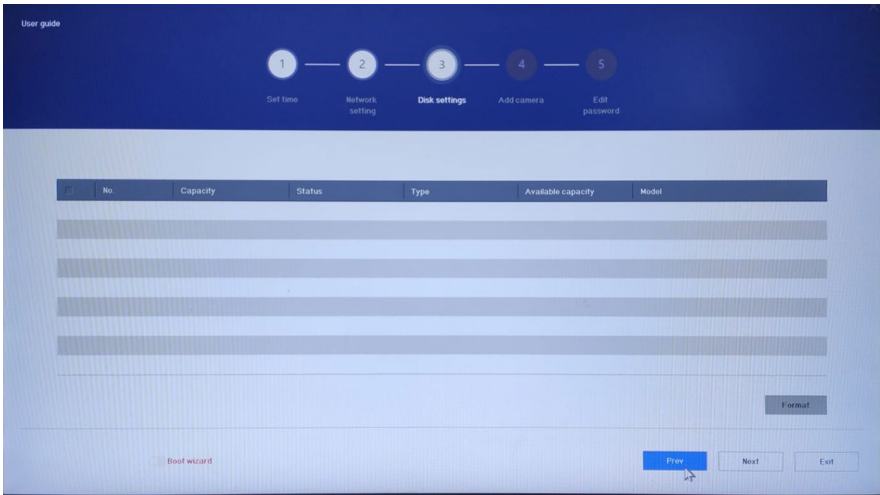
User guide

1 Set time

2 Network setting

3 Disk settings

4 Add camera

5 Edit password

| | No. | Capacity | Status | Type | Available capacity | Model |
|---|---|---|---|---|---|---|
| | | | | | | |

Format

Boot wizard

Prev

Next

Exit